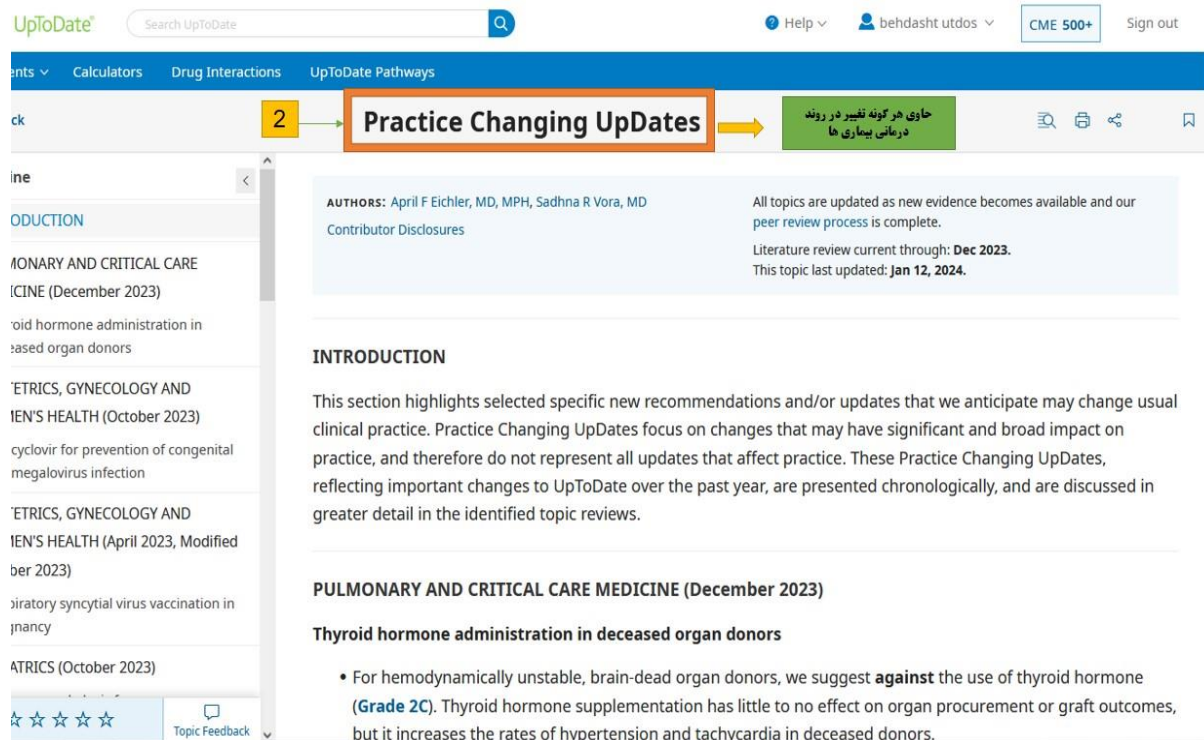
UpToDate® Search UpToDate

Help behdasht utdos CME 500+ Sign out

ents Calculators Drug Interactions UpToDate Pathways

ck

2 Practice Changing UpDates

حاوی هر گونه تغییر در روند درمانی بیماری ها

ine

ODUCTION

IONARY AND CRITICAL CARE ICINE (December 2023)

roid hormone administration in eased organ donors

TETRICS, GYNECOLOGY AND IEN'S HEALTH (October 2023)

cyclovir for prevention of congenital megalovirus infection

TETRICS, GYNECOLOGY AND IEN'S HEALTH (April 2023, Modified ber 2023)

piratory syncytial virus vaccination in jnancy

ATRICS (October 2023)

☆☆☆☆☆ Topic Feedback

AUTHORS: April F Eichler, MD, MPH, Sadhna R Vora, MD
Contributor Disclosures

All topics are updated as new evidence becomes available and our peer review process is complete.
Literature review current through: Dec 2023.
This topic last updated: Jan 12, 2024.

INTRODUCTION

This section highlights selected specific new recommendations and/or updates that we anticipate may change usual clinical practice. Practice Changing UpDates focus on changes that may have significant and broad impact on practice, and therefore do not represent all updates that affect practice. These Practice Changing UpDates, reflecting important changes to UpToDate over the past year, are presented chronologically, and are discussed in greater detail in the identified topic reviews.

PULMONARY AND CRITICAL CARE MEDICINE (December 2023)

Thyroid hormone administration in deceased organ donors

• For hemodynamically unstable, brain-dead organ donors, we suggest against the use of thyroid hormone (Grade 2C). Thyroid hormone supplementation has little to no effect on organ procurement or graft outcomes, but it increases the rates of hypertension and tachycardia in deceased donors.